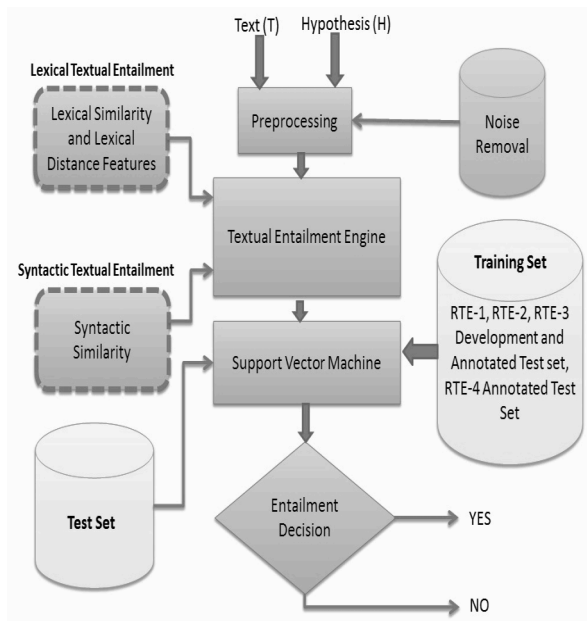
Text (T)

Hypothesis (H)

Lexical Textual Entailment

Lexical Similarity and Lexical Distance Features

Preprocessing

Noise Removal

Textual Entailment Engine

Syntactic Textual Entailment

Syntactic Similarity

Training Set

RTE-1, RTE-2, RTE-3 Development and Annotated Test set, RTE-4 Annotated Test Set

Support Vector Machine

Test Set

Entailment Decision

YES

NO